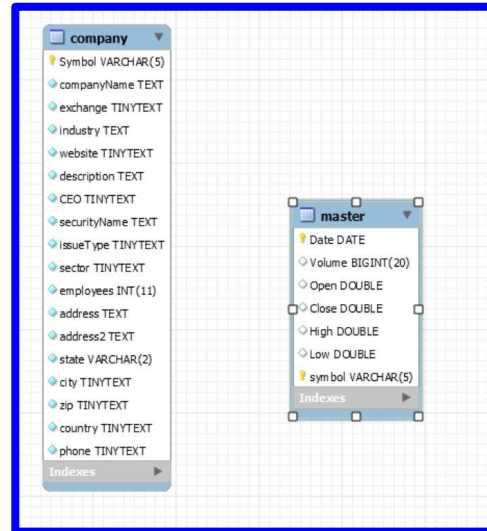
company
Symbol VARCHAR(5)
companyName TEXT
exchange TINYTEXT
industry TEXT
website TINYTEXT
description TEXT
CEO TINYTEXT
securityName TEXT
issueType TINYTEXT
sector TINYTEXT
employees INT(11)
address TEXT
address2 TEXT
state VARCHAR(2)
city TINYTEXT
zip TINYTEXT
country TINYTEXT
phone TINYTEXT
Indexes

master
Date DATE
Volume BIGINT(20)
Open DOUBLE
Close DOUBLE
High DOUBLE
Low DOUBLE
symbol VARCHAR(5)
Indexes